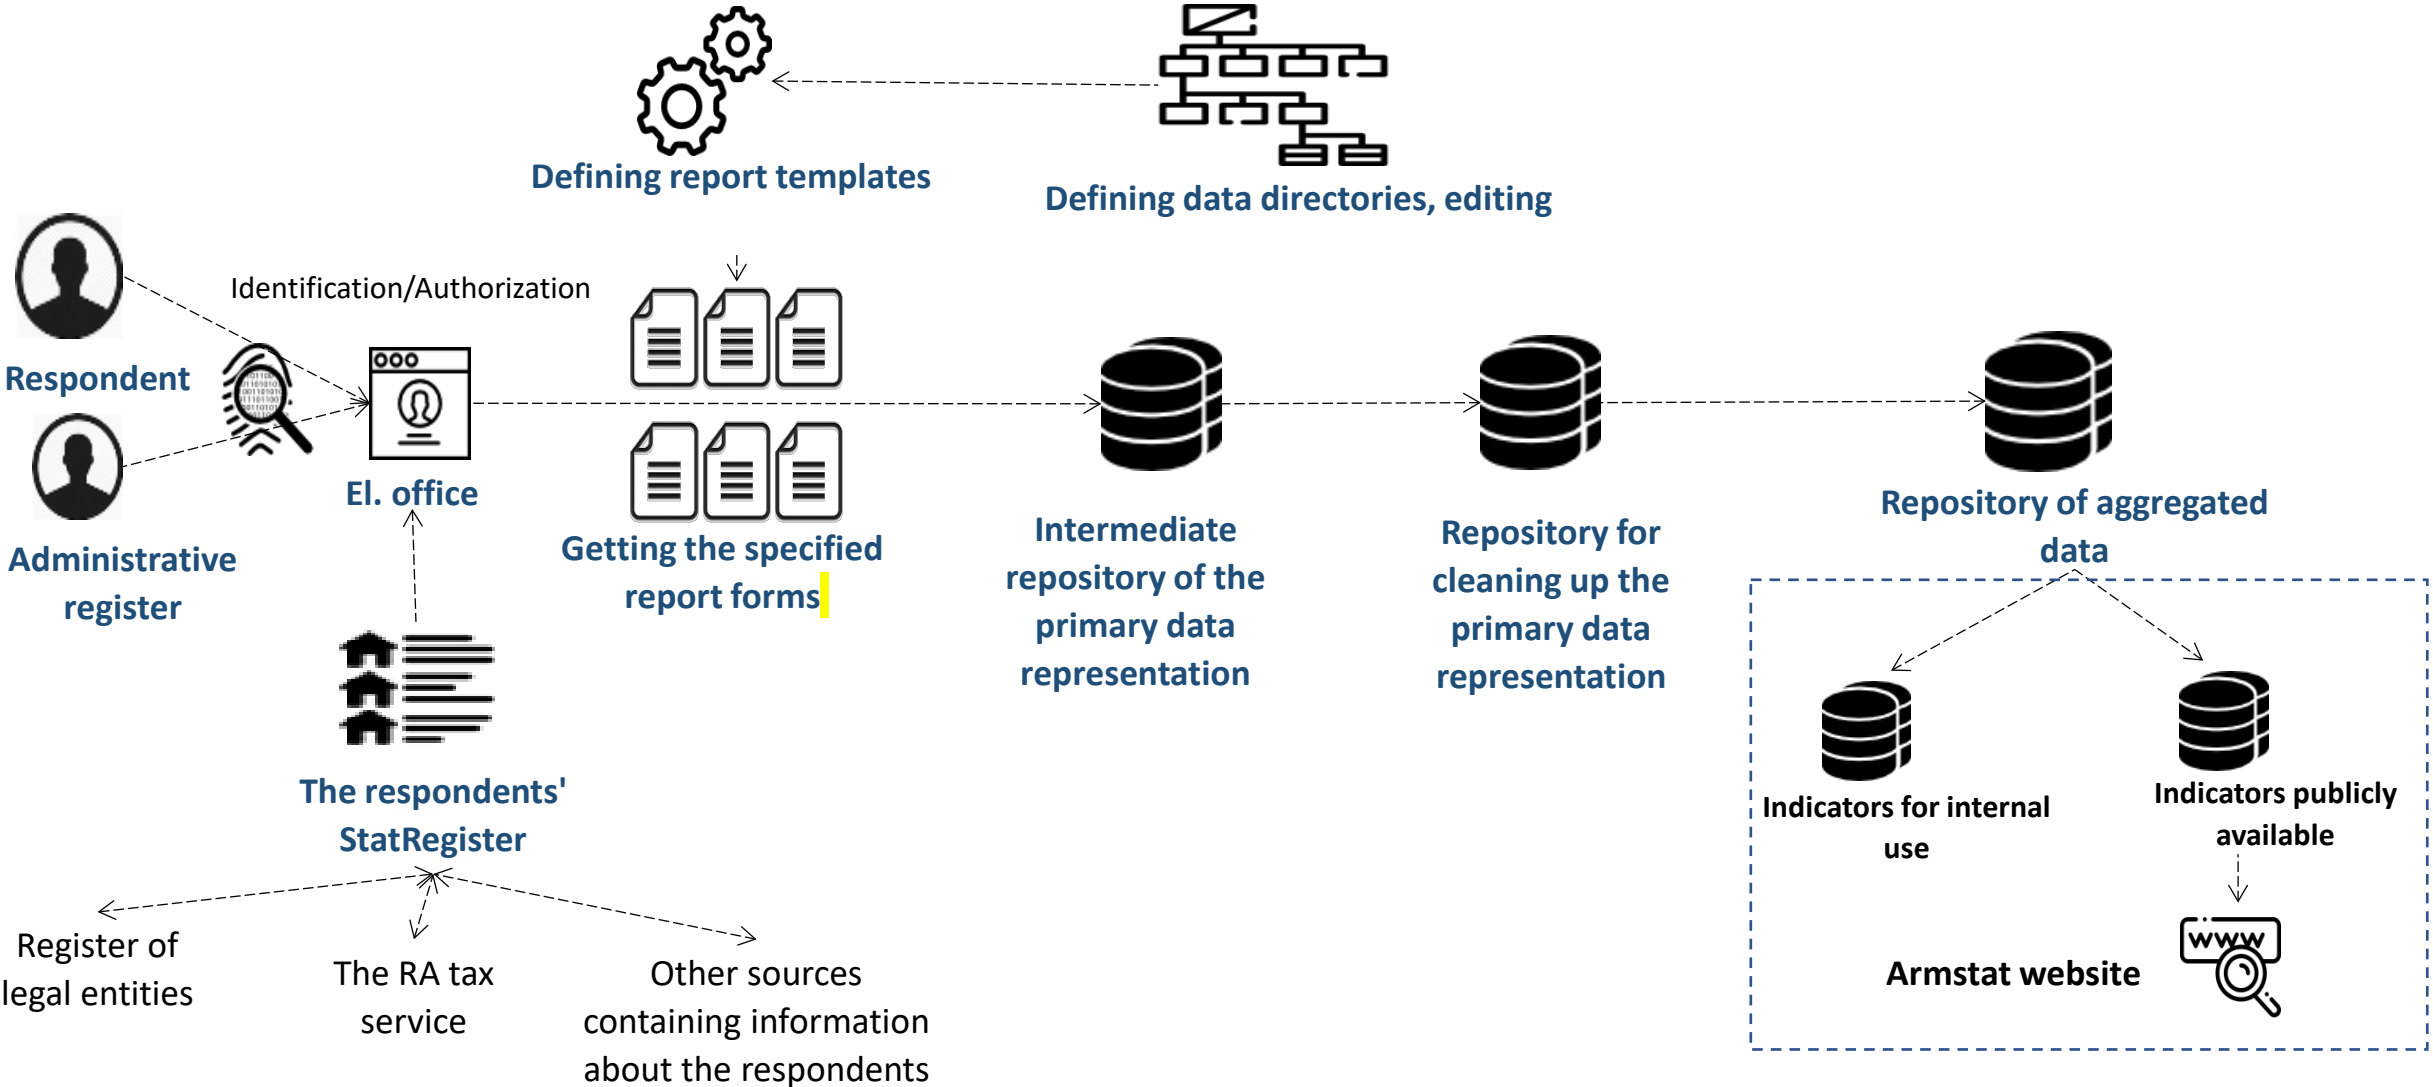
Defining report templates

Defining data directories, editing

Identification/Authorization

Respondent

Administrative register

El. office

Getting the specified report forms

Intermediate repository of the primary data representation

Repository for cleaning up the primary data representation

Repository of aggregated data

Indicators for internal use

Indicators publicly available

www

Armstat website

The respondents' StatRegister

Register of legal entities

The RA tax service

Other sources containing information about the respondents